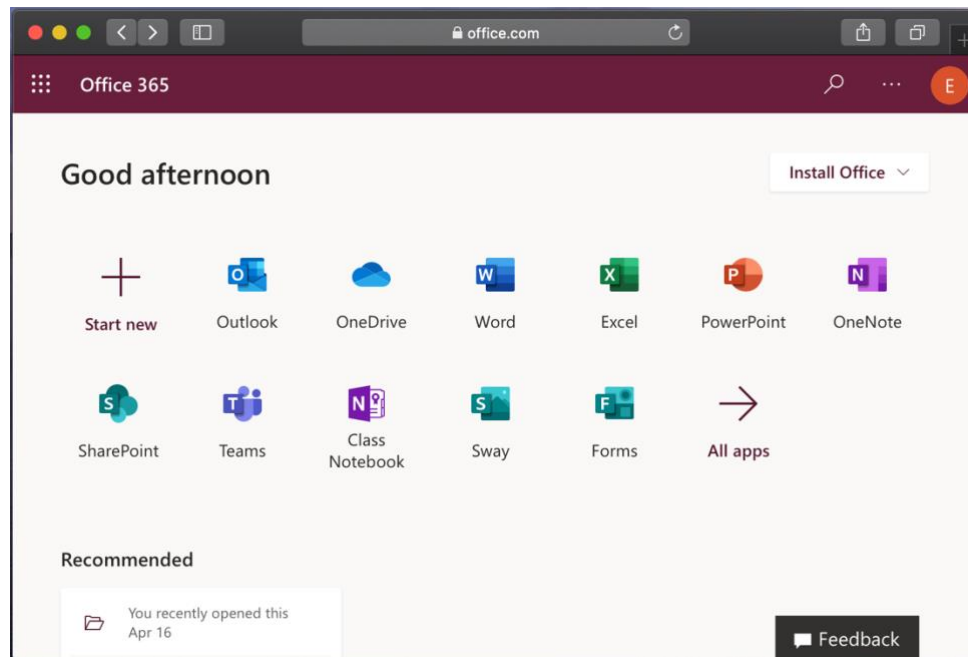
office.com

Office 365

E

Good afternoon

Install Office

Start new

Outlook

OneDrive

Word

Excel

PowerPoint

OneNote

SharePoint

Teams

Class Notebook

Sway

Forms

All apps

Recommended

You recently opened this
Apr 16

Feedback